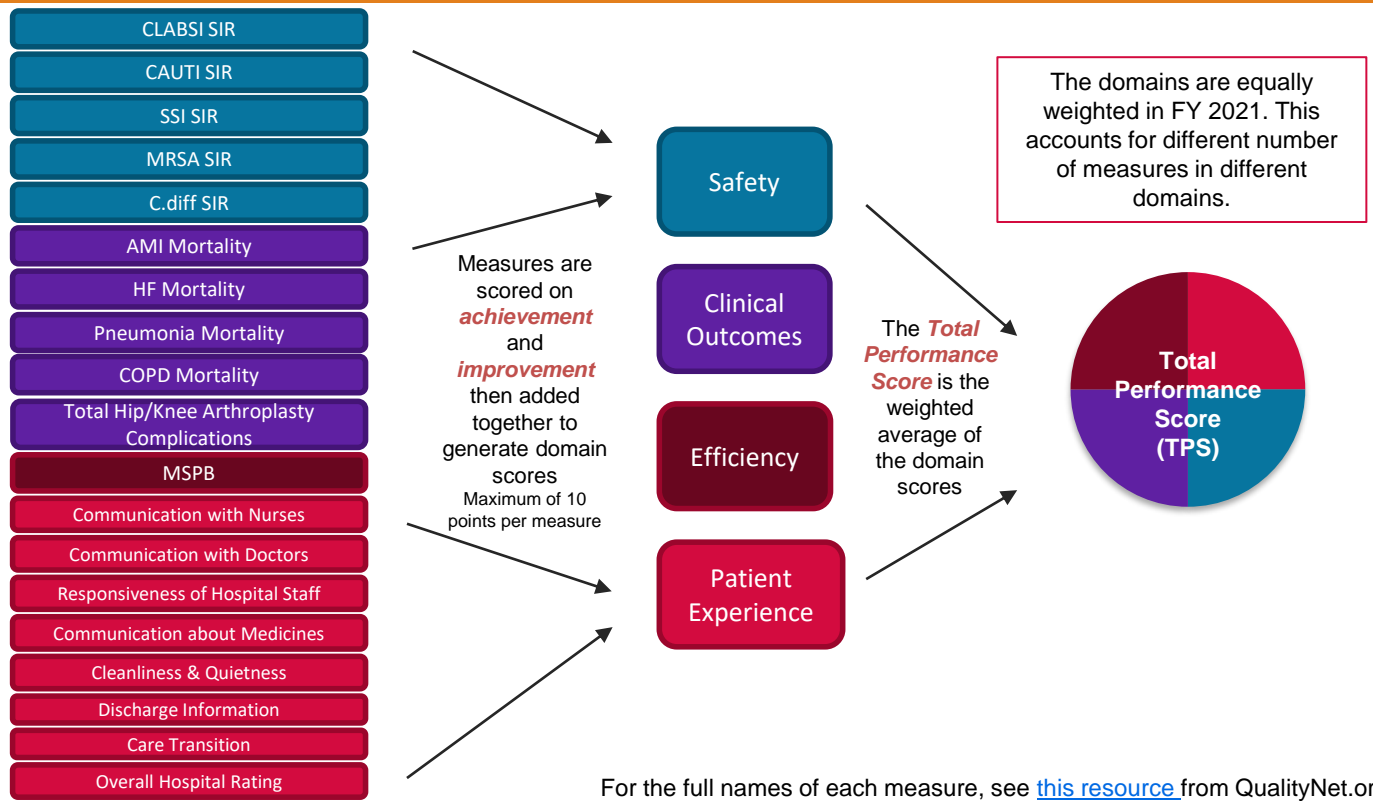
CLABSI SIR
CAUTI SIR
SSI SIR
MRSA SIR
C.diff SIR
AMI Mortality
HF Mortality
Pneumonia Mortality
COPD Mortality
Total Hip/Knee Arthroplasty Complications
MSPB
Communication with Nurses
Communication with Doctors
Responsiveness of Hospital Staff
Communication about Medicines
Cleanliness & Quietness
Discharge Information
Care Transition
Overall Hospital Rating

Measures are scored on *achievement* and *improvement* then added together to generate domain scores
Maximum of 10 points per measure

Safety
Clinical Outcomes
Efficiency
Patient Experience

The *Total Performance Score* is the weighted average of the domain scores

The domains are equally weighted in FY 2021. This accounts for different number of measures in different domains.

Total Performance Score (TPS)

For the full names of each measure, see this resource from QualityNet.or